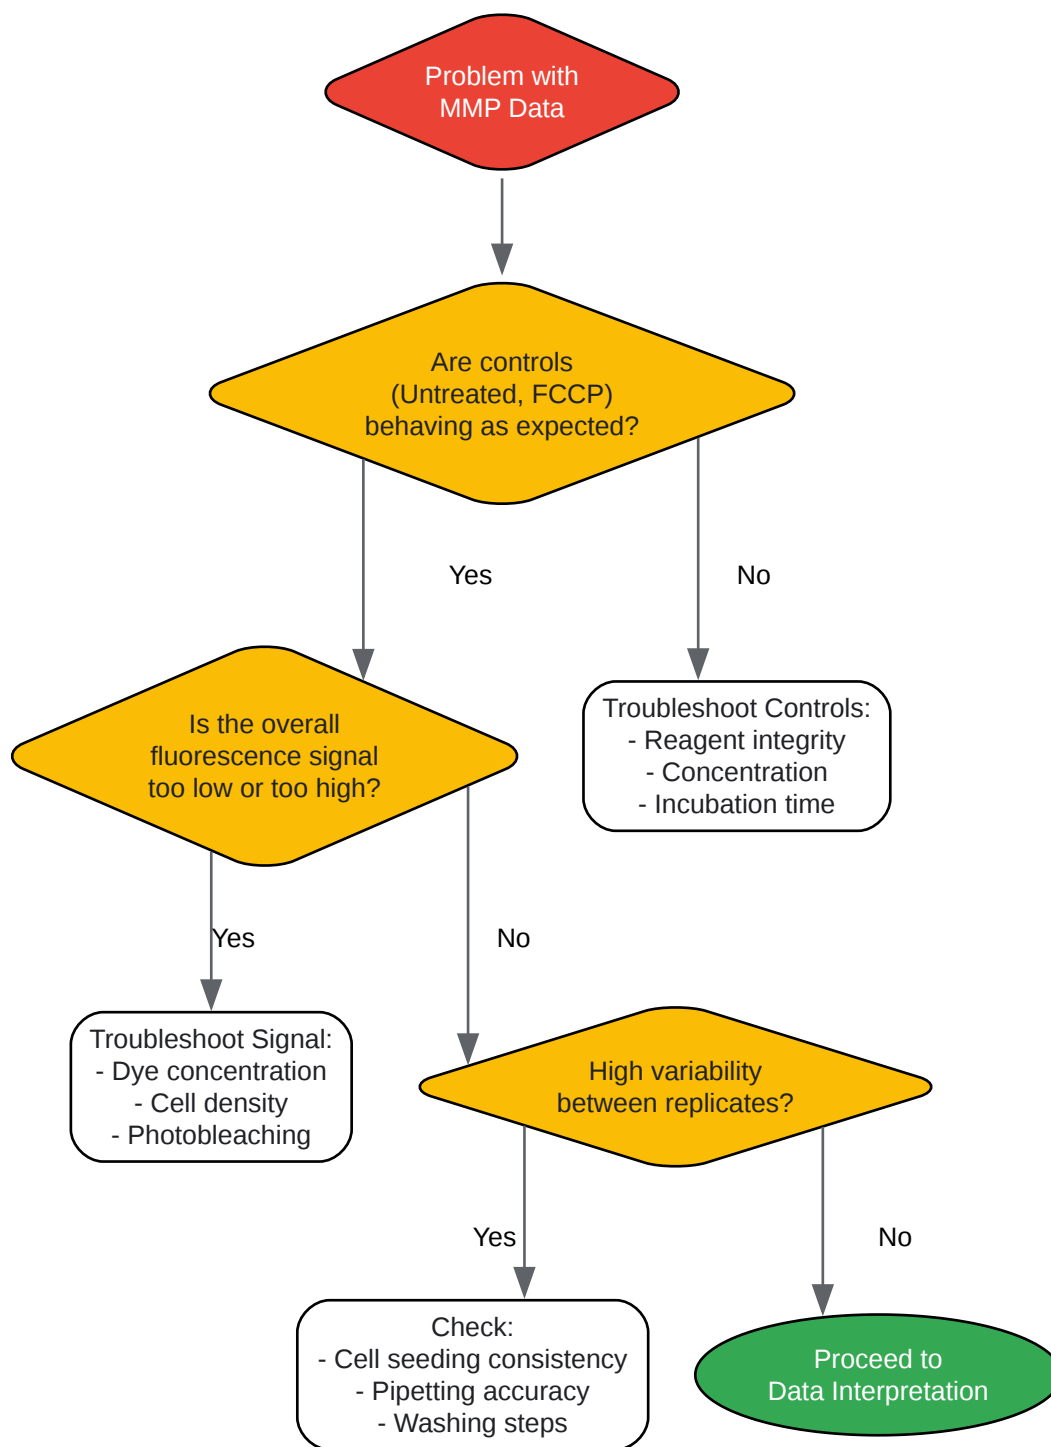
Problem with MMP Data

Are controls (Untreated, FCCP) behaving as expected?

Yes

No

Is the overall fluorescence signal too low or too high?

Troubleshoot Controls:
- Reagent integrity
- Concentration
- Incubation time

Yes

No

Troubleshoot Signal:
- Dye concentration
- Cell density
- Photobleaching

High variability between replicates?

Yes

No

Check:
- Cell seeding consistency
- Pipetting accuracy
- Washing steps

Proceed to Data Interpretation